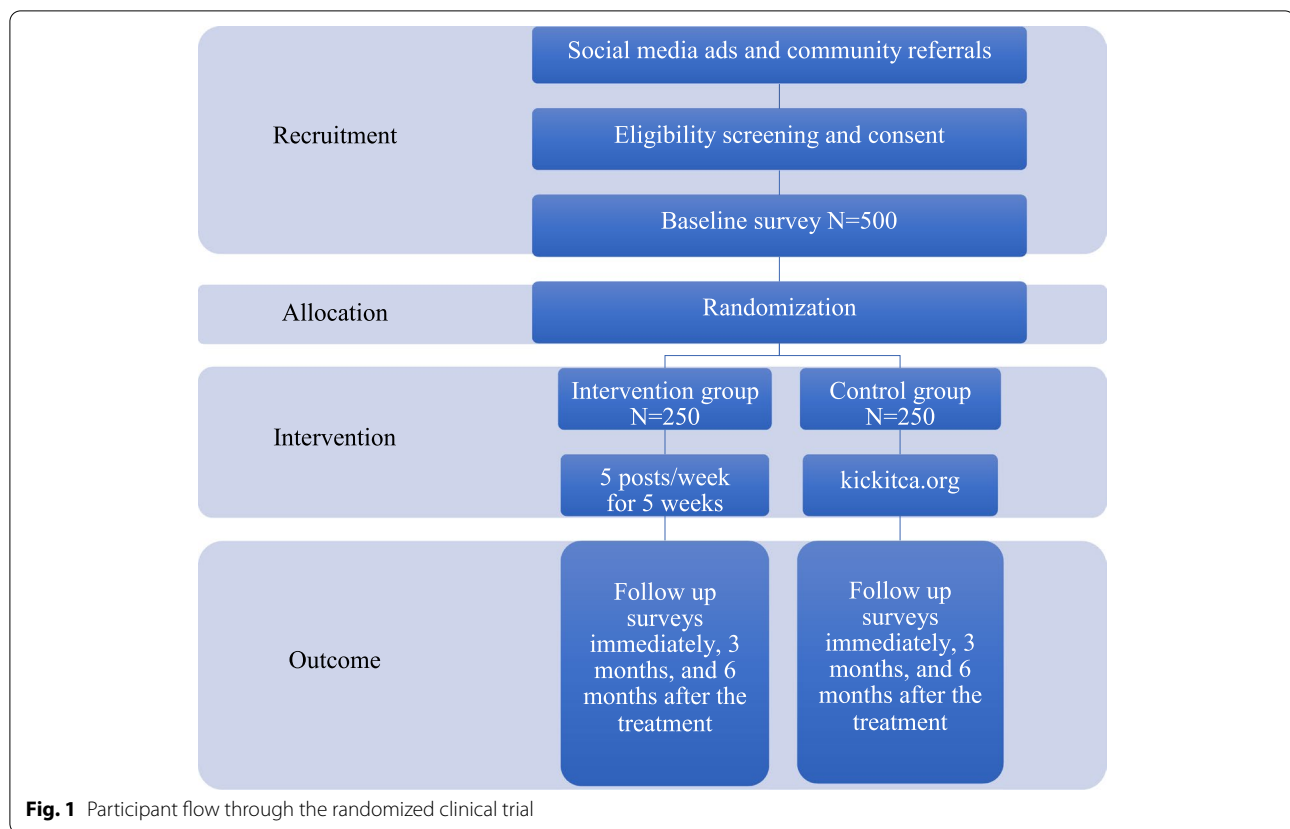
Recruitment

Social media ads and community referrals

Eligibility screening and consent

Baseline survey N=500

Allocation

Randomization

Intervention

Intervention group N=250

Control group N=250

5 posts/week for 5 weeks

kickitca.org

Outcome

Follow up surveys immediately, 3 months, and 6 months after the treatment

Follow up surveys immediately, 3 months, and 6 months after the treatment

**Fig. 1** Participant flow through the randomized clinical trial